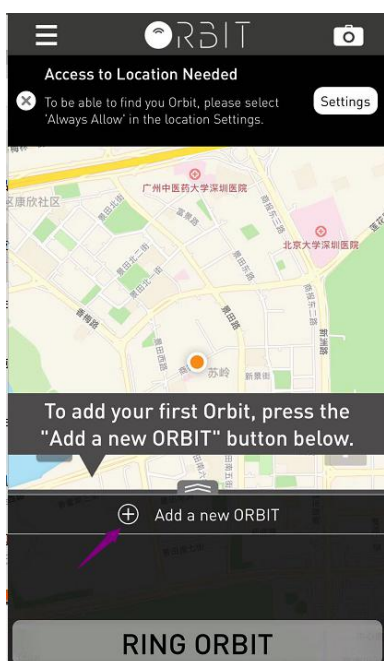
ORBIT

Access to Location Needed

To be able to find you Orbit, please select 'Always Allow' in the location Settings.

Settings

广州中医药大学深圳医院

北京大学深圳医院

区康欣社区

苏岭

To add your first Orbit, press the "Add a new ORBIT" button below.

Add a new ORBIT

RING ORBIT